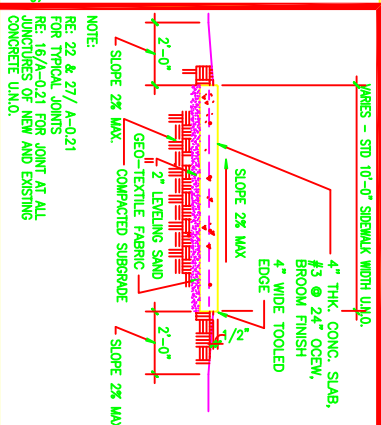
VARIES – STD 10'-0" SIDEWALK WIDTH U.N.O.

4" THK. CONC. SLAB, #3 @ 24" OCEW, BROOM FINISH

4" WIDE TOOLED EDGE

$\frac{1}{2}$"

SLOPE 2% MAX

2" LEVELING SAND

GEO-TEXTILE FABRIC

COMPACTED SUBGRADE

2'-0"

SLOPE 2% MAX.

2'-0"

SLOPE 2% MAX

NOTE:
RE: 22 & 27/ A-0.21 FOR TYPICAL JOINTS
RE: 16/A-0.21 FOR JOINT AT ALL JUNCTURES OF NEW AND EXISTING CONCRETE U.N.O.